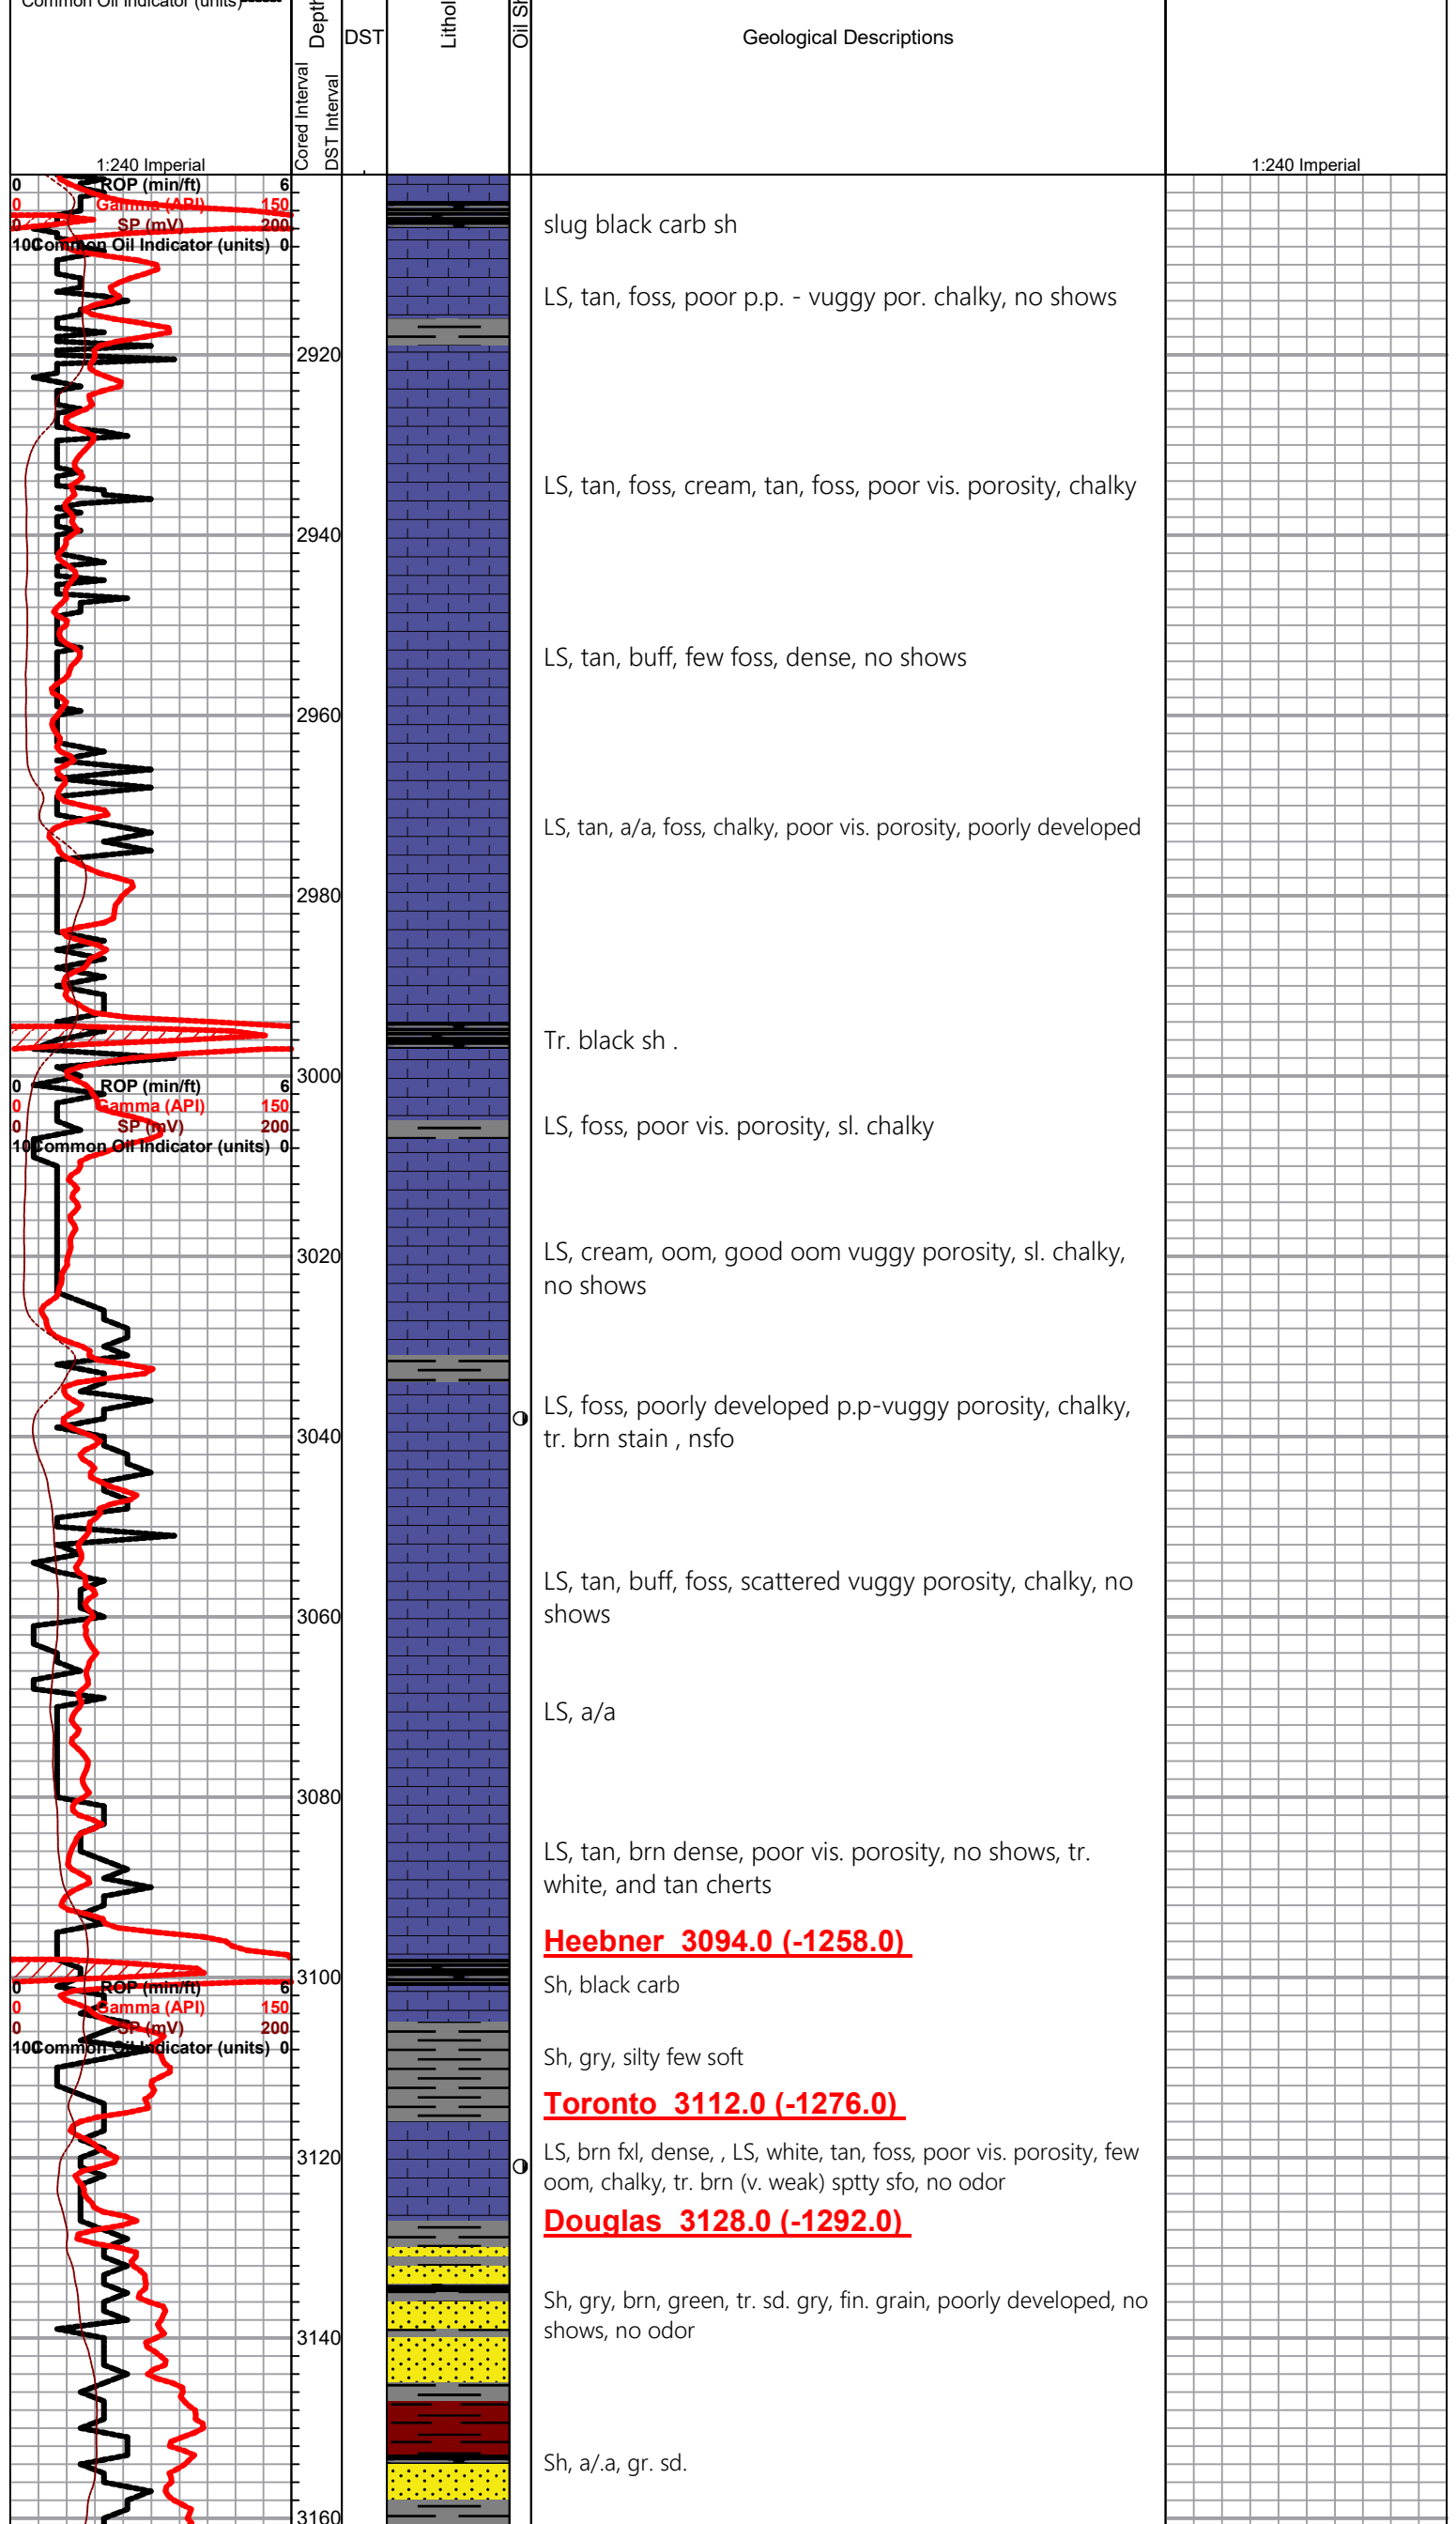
Common Oil Indicator (units)

Cored Interval
DST Interval
Depth
DST
Lithol
Oil Sh
Geological Descriptions

1:240 Imperial
1:240 Imperial

0 ROP (min/ft) 6
0 Gamma (API) 150
0 SP (mV) 200
100 Common Oil Indicator (units) 0

slug black carb sh

LS, tan, foss, poor p.p. - vuggy por. chalky, no shows

2920

LS, tan, foss, cream, tan, foss, poor vis. porosity, chalky

2940

LS, tan, buff, few foss, dense, no shows

2960

LS, tan, a/a, foss, chalky, poor vis. porosity, poorly developed

2980

Tr. black sh .

3000

0 ROP (min/ft) 6
0 Gamma (API) 150
0 SP (mV) 200
100 Common Oil Indicator (units) 0

LS, foss, poor vis. porosity, sl. chalky

3020

LS, cream, oom, good oom vuggy porosity, sl. chalky, no shows

LS, foss, poorly developed p.p-vuggy porosity, chalky, tr. brn stain , nsfo

3040

LS, tan, buff, foss, scattered vuggy porosity, chalky, no shows

3060

LS, a/a

3080

LS, tan, brn dense, poor vis. porosity, no shows, tr. white, and tan cherts

Heebner 3094.0 (-1258.0)

3100

0 ROP (min/ft) 6
0 Gamma (API) 150
0 SP (mV) 200
100 Common Oil Indicator (units) 0

Sh, black carb

Sh, gry, silty few soft

Toronto 3112.0 (-1276.0)

LS, brn fxl, dense, , LS, white, tan, foss, poor vis. porosity, few oom, chalky, tr. brn (v. weak) sptty sfo, no odor

3120

Douglas 3128.0 (-1292.0)

Sh, gry, brn, green, tr. sd. gry, fin. grain, poorly developed, no shows, no odor

3140

Sh, a/.a, gr. sd.

3160